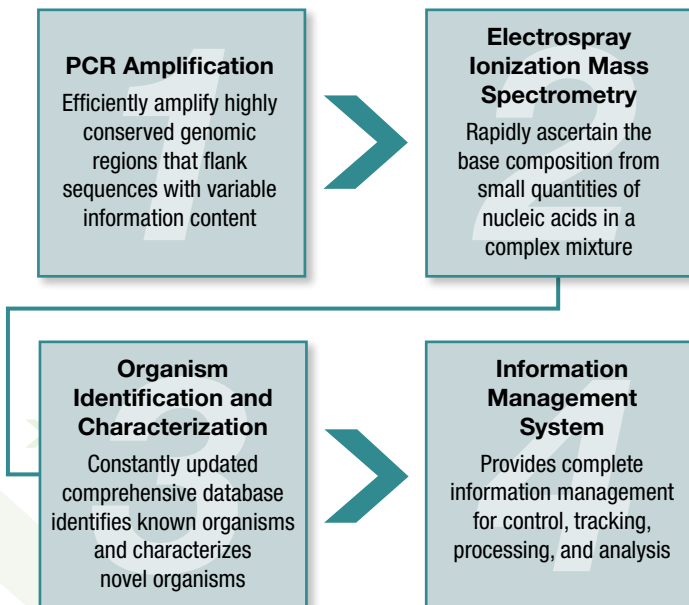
1
PCR Amplification
Efficiently amplify highly conserved genomic regions that flank sequences with variable information content

2
Electrospray Ionization Mass Spectrometry
Rapidly ascertain the base composition from small quantities of nucleic acids in a complex mixture

3
Organism Identification and Characterization
Constantly updated comprehensive database identifies known organisms and characterizes novel organisms

4
Information Management System
Provides complete information management for control, tracking, processing, and analysis